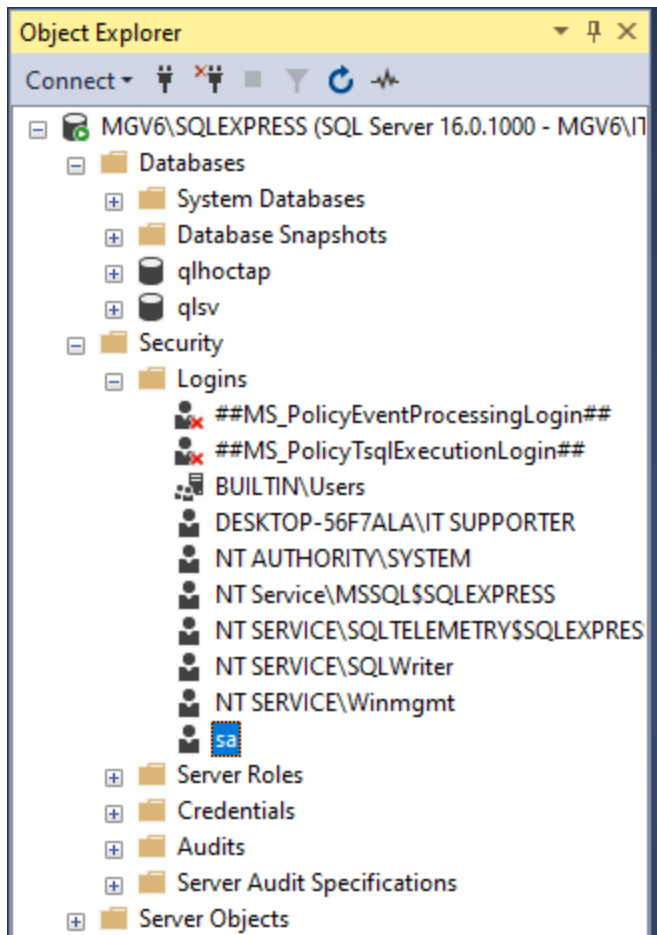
Object Explorer

Connect

MGV6\SQLEXPRESS (SQL Server 16.0.1000 - MGV6\IT

Databases

System Databases

Database Snapshots

qlhoctap

qlsv

Security

Logins

##MS_PolicyEventProcessingLogin##

##MS_PolicyTsqlExecutionLogin##

BUILTIN\Users

DESKTOP-56F7ALA\IT SUPPORTER

NT AUTHORITY\SYSTEM

NT Service\MSSQL$SQLEXPRESS

NT SERVICE\SQLTELEMETRY$SQLEXPRES

NT SERVICE\SQLWriter

NT SERVICE\Winmgmt

sa

Server Roles

Credentials

Audits

Server Audit Specifications

Server Objects